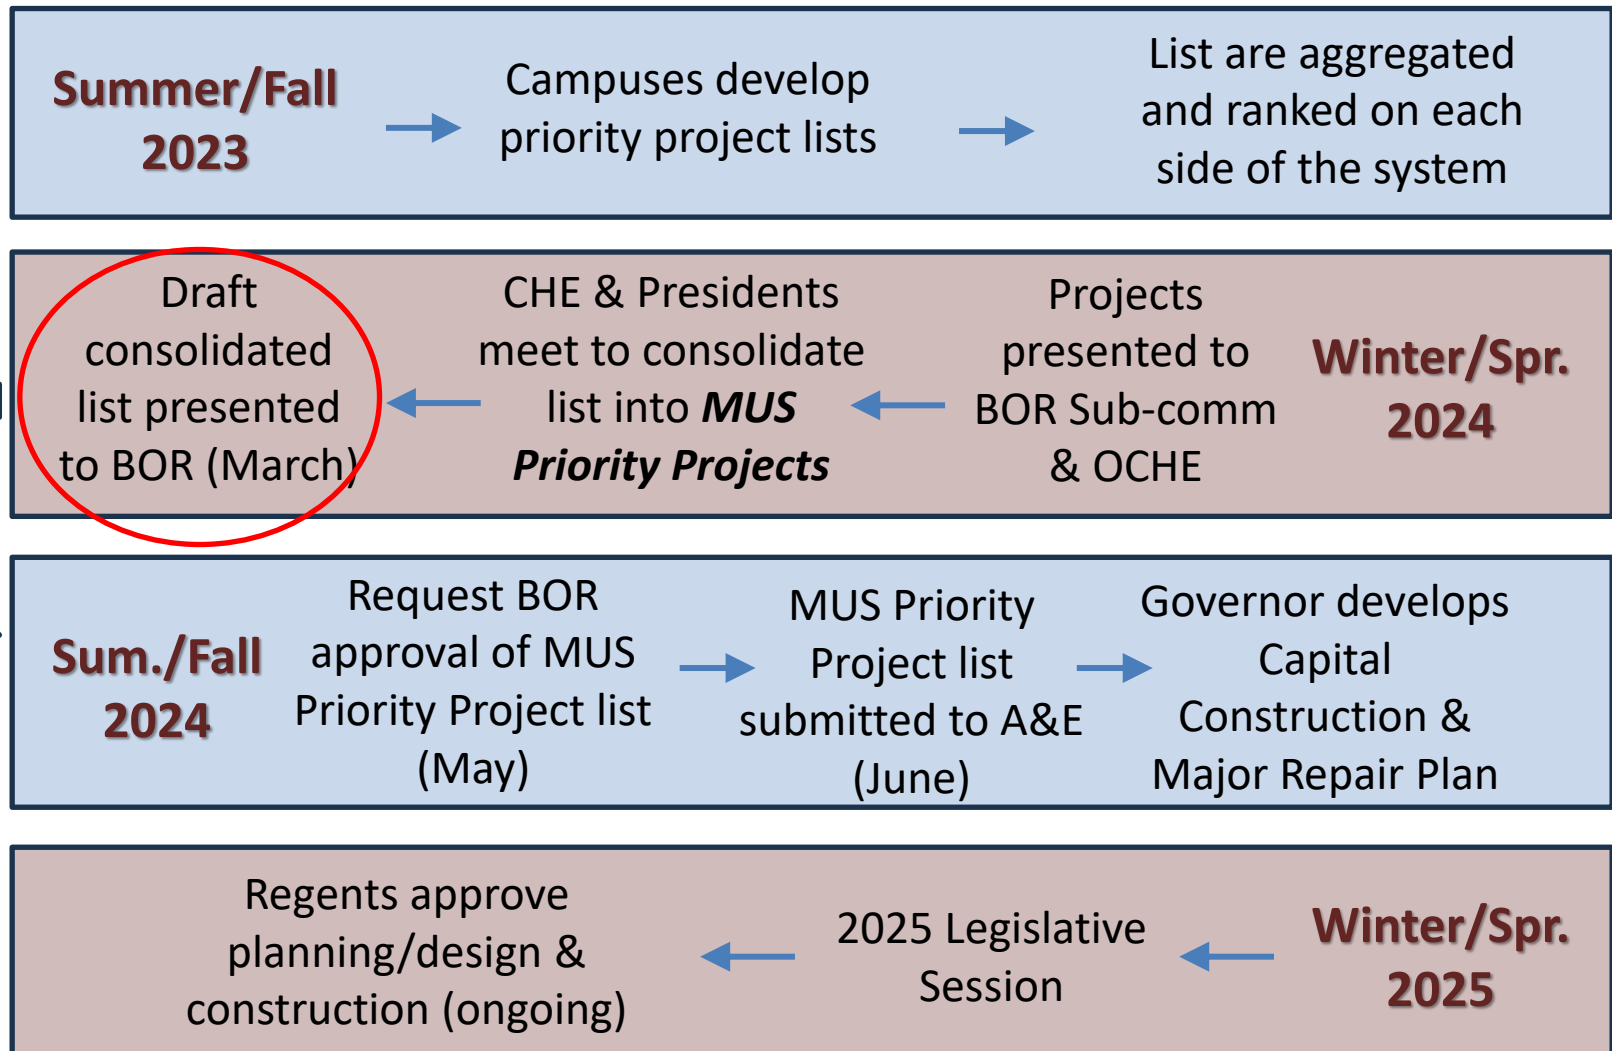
Summer/Fall 2023

Campuses develop priority project lists

List are aggregated and ranked on each side of the system

Winter/Spr. 2024

Projects presented to BOR Sub-comm & OCHE

CHE & Presidents meet to consolidate list into ***MUS Priority Projects***

Draft consolidated list presented to BOR (March)

Sum./Fall 2024

Request BOR approval of MUS Priority Project list (May)

MUS Priority Project list submitted to A&E (June)

Governor develops Capital Construction & Major Repair Plan

Winter/Spr. 2025

2025 Legislative Session

Regents approve planning/design & construction (ongoing)